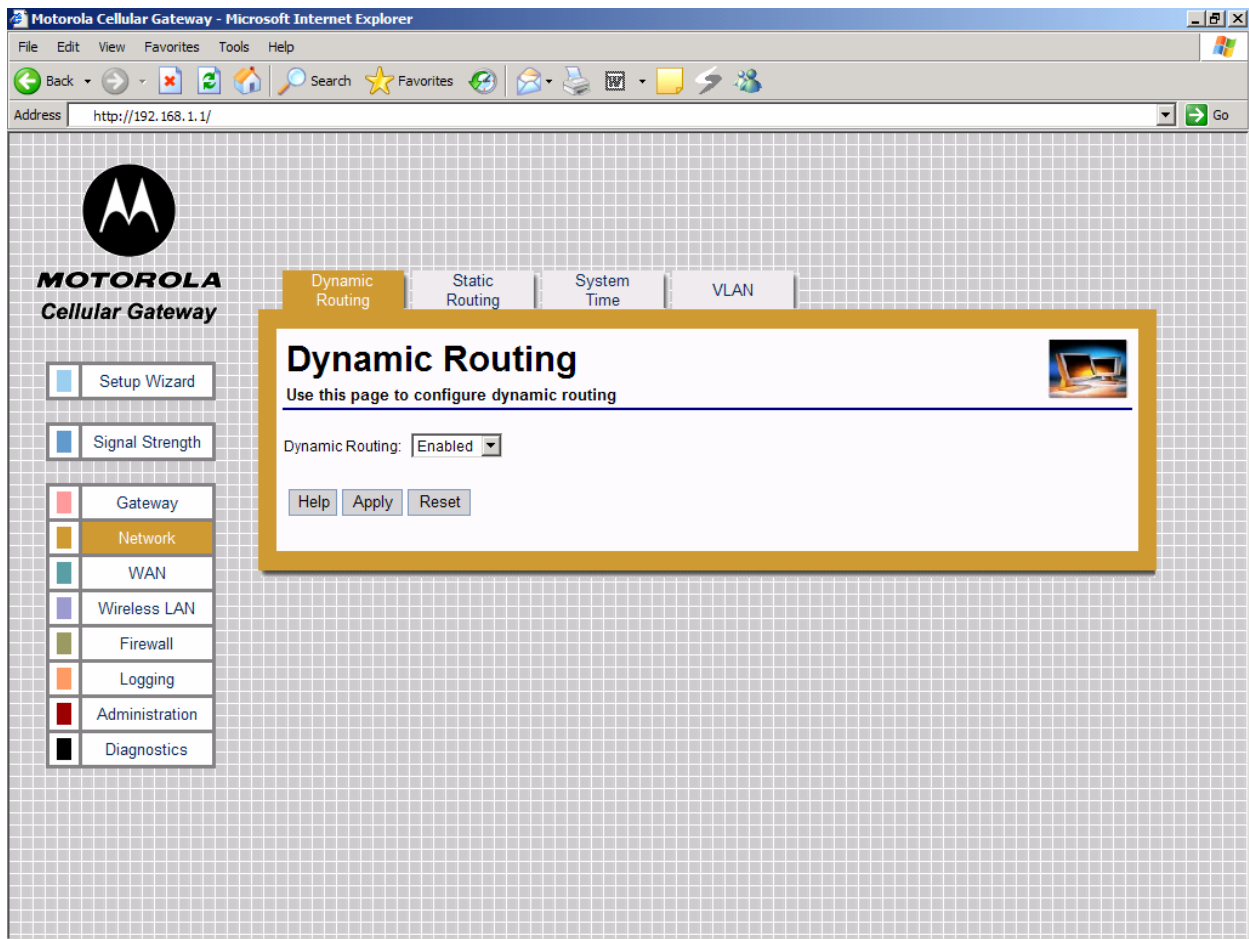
Motorola Cellular Gateway - Microsoft Internet Explorer

File Edit View Favorites Tools Help

Back Search Favorites

Address http://192.168.1.1/ Go

MOTOROLA
Cellular Gateway

Setup Wizard

Signal Strength

Gateway
Network
WAN
Wireless LAN
Firewall
Logging
Administration
Diagnostics

Dynamic Routing | Static Routing | System Time | VLAN

Dynamic Routing
Use this page to configure dynamic routing

Dynamic Routing: Enabled

Help Apply Reset